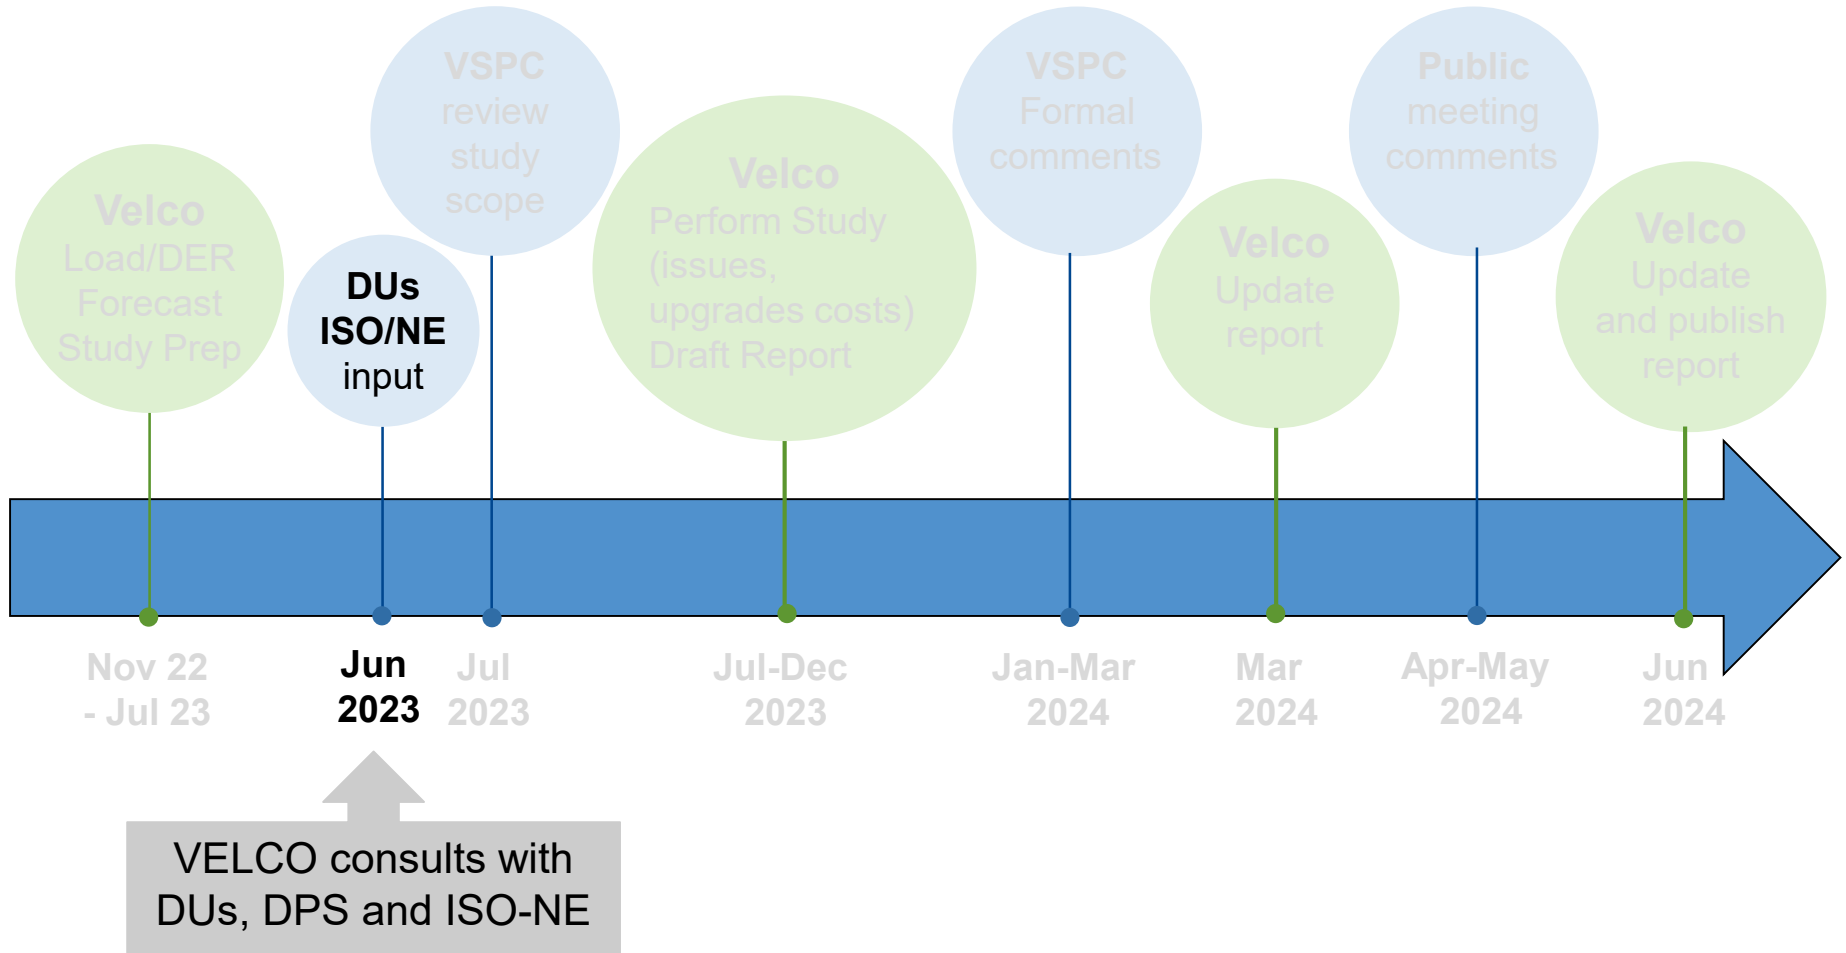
Velco
Load/DER Forecast Study Prep

DUs
ISO/NE
input

VSPC
review study scope

Velco
Perform Study (issues, upgrades costs) Draft Report

VSPC
Formal comments

Velco
Update report

Public
meeting comments

Velco
Update and publish report

Nov 22 - Jul 23

Jun 2023

Jul 2023

Jul-Dec 2023

Jan-Mar 2024

Mar 2024

Apr-May 2024

Jun 2024

VELCO consults with DUs, DPS and ISO-NE